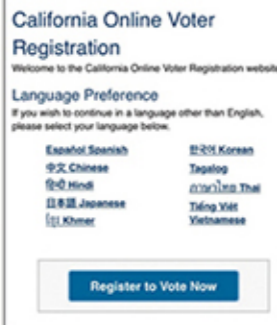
California Online Voter Registration

Welcome to the California Online Voter Registration website

Language Preference

If you wish to continue in a language other than English, please select your language below.

Español Spanish
中文 Chinese
हिंदी Hindi
日本語 Japanese
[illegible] Khmer
한국어 Korean
Tagalog
ภาษาไทย Thai
Tiếng Việt Vietnamese

Register to Vote Now